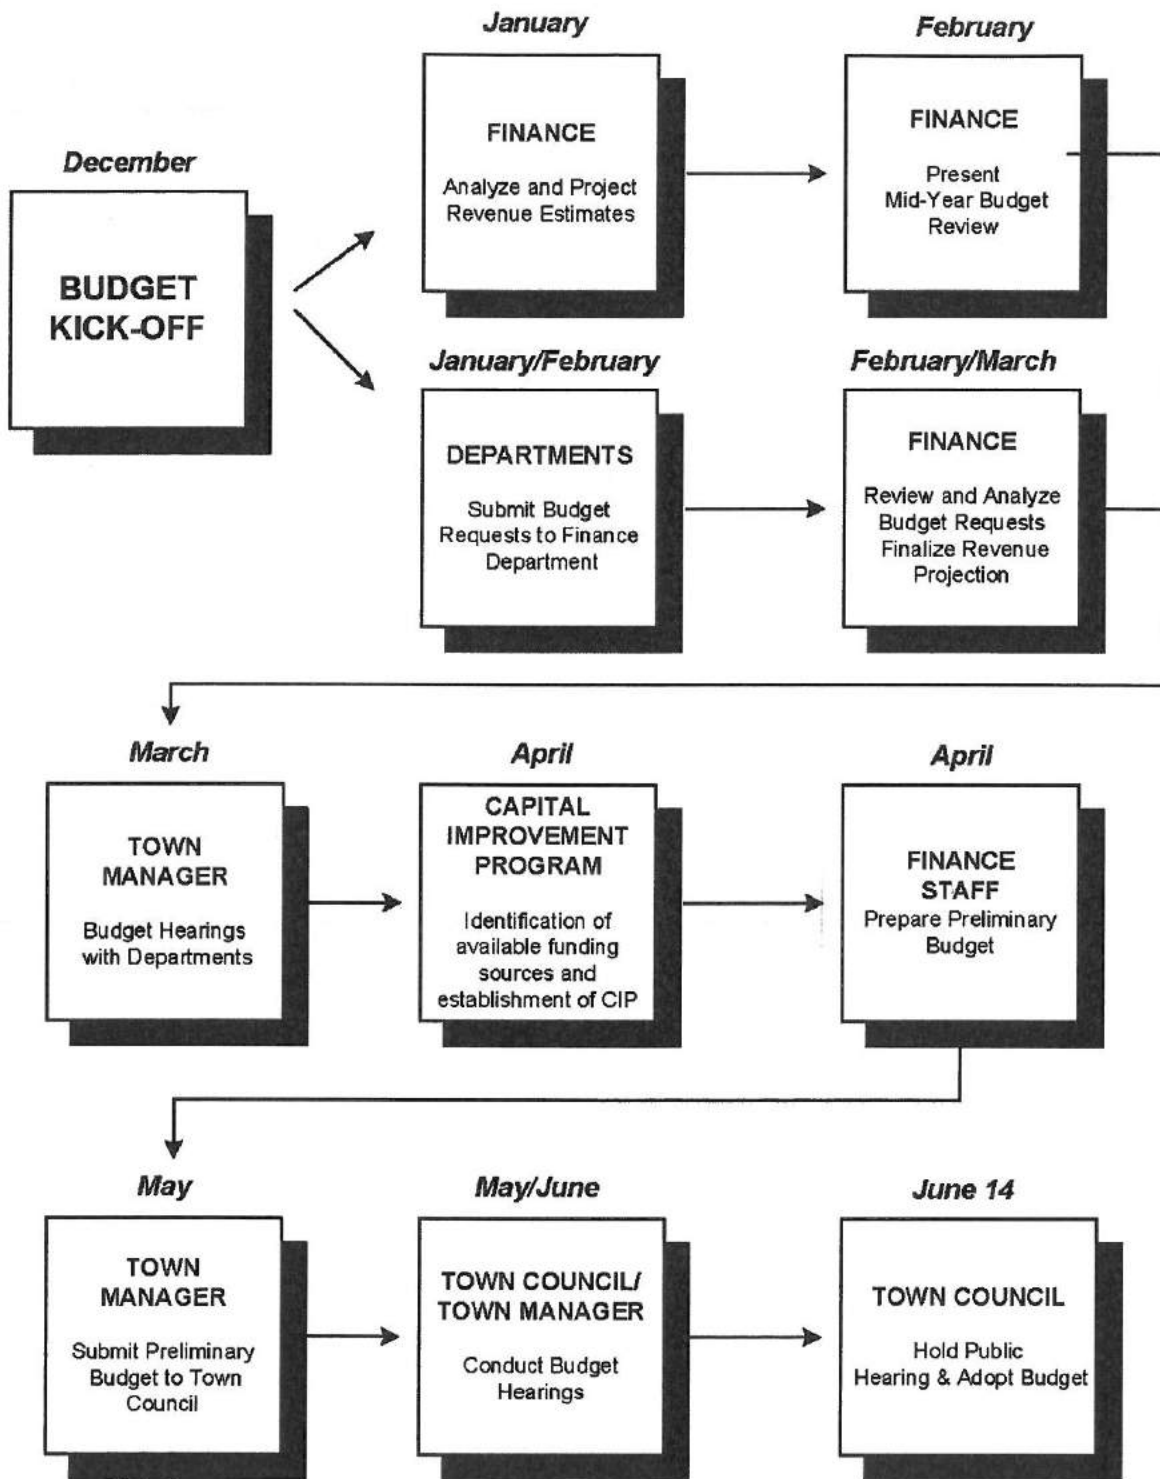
December

BUDGET KICK-OFF

January

FINANCE

Analyze and Project Revenue Estimates

February

FINANCE

Present Mid-Year Budget Review

January/February

DEPARTMENTS

Submit Budget Requests to Finance Department

February/March

FINANCE

Review and Analyze Budget Requests Finalize Revenue Projection

March

TOWN MANAGER

Budget Hearings with Departments

April

CAPITAL IMPROVEMENT PROGRAM

Identification of available funding sources and establishment of CIP

April

FINANCE STAFF

Prepare Preliminary Budget

May

TOWN MANAGER

Submit Preliminary Budget to Town Council

May/June

TOWN COUNCIL/ TOWN MANAGER

Conduct Budget Hearings

June 14

TOWN COUNCIL

Hold Public Hearing & Adopt Budget